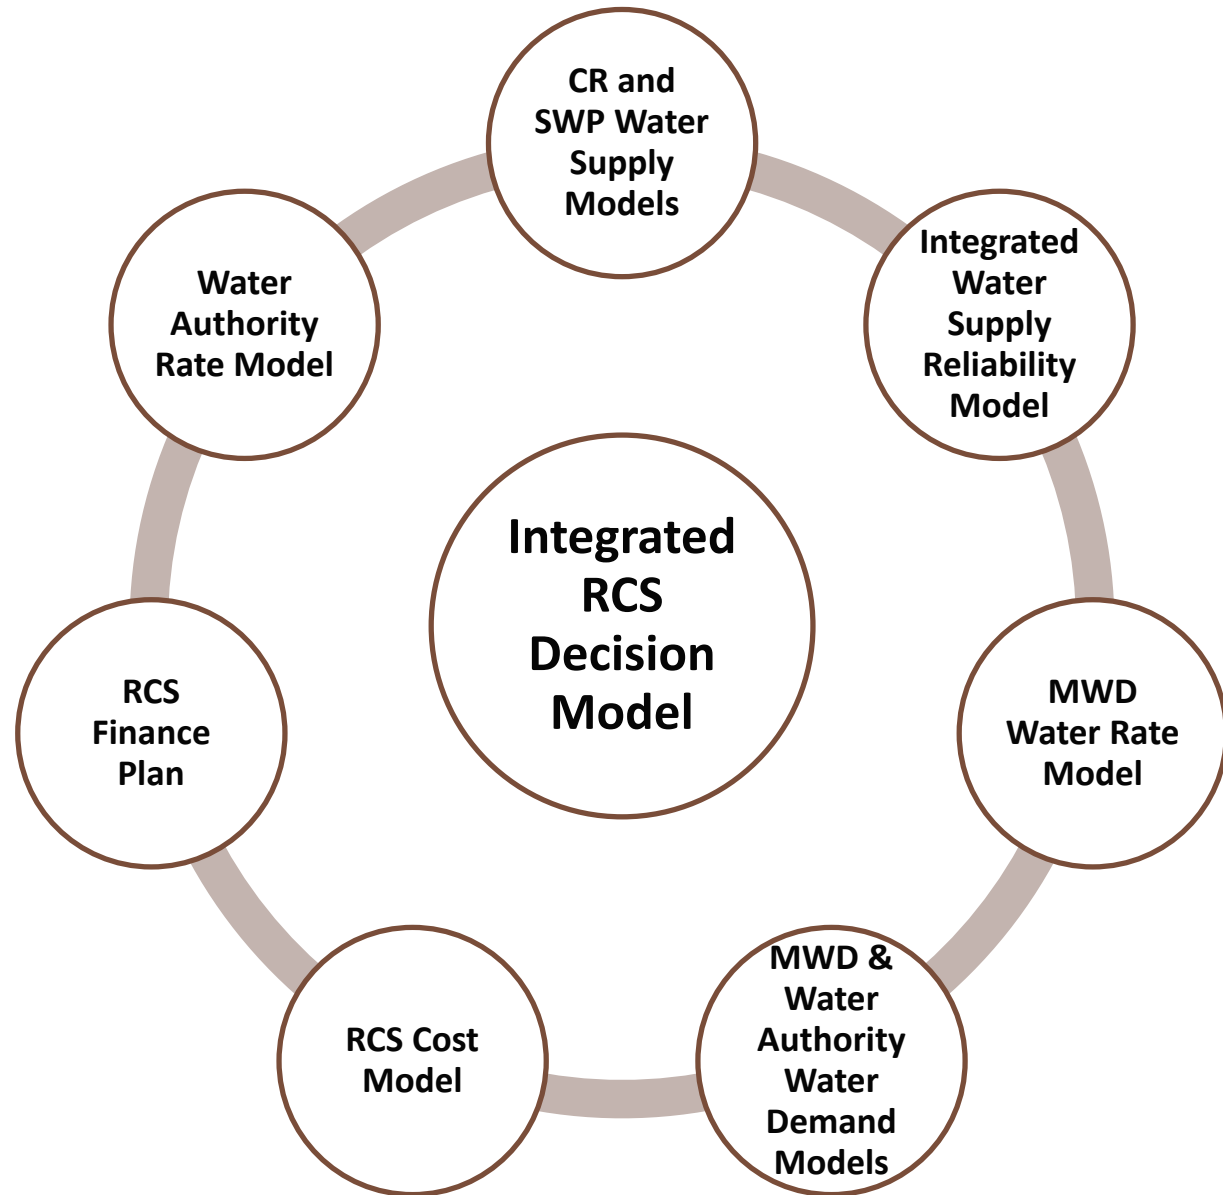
CR and SWP Water Supply Models

Integrated Water Supply Reliability Model

MWD Water Rate Model

MWD & Water Authority Water Demand Models

RCS Cost Model

RCS Finance Plan

Water Authority Rate Model

Integrated RCS Decision Model